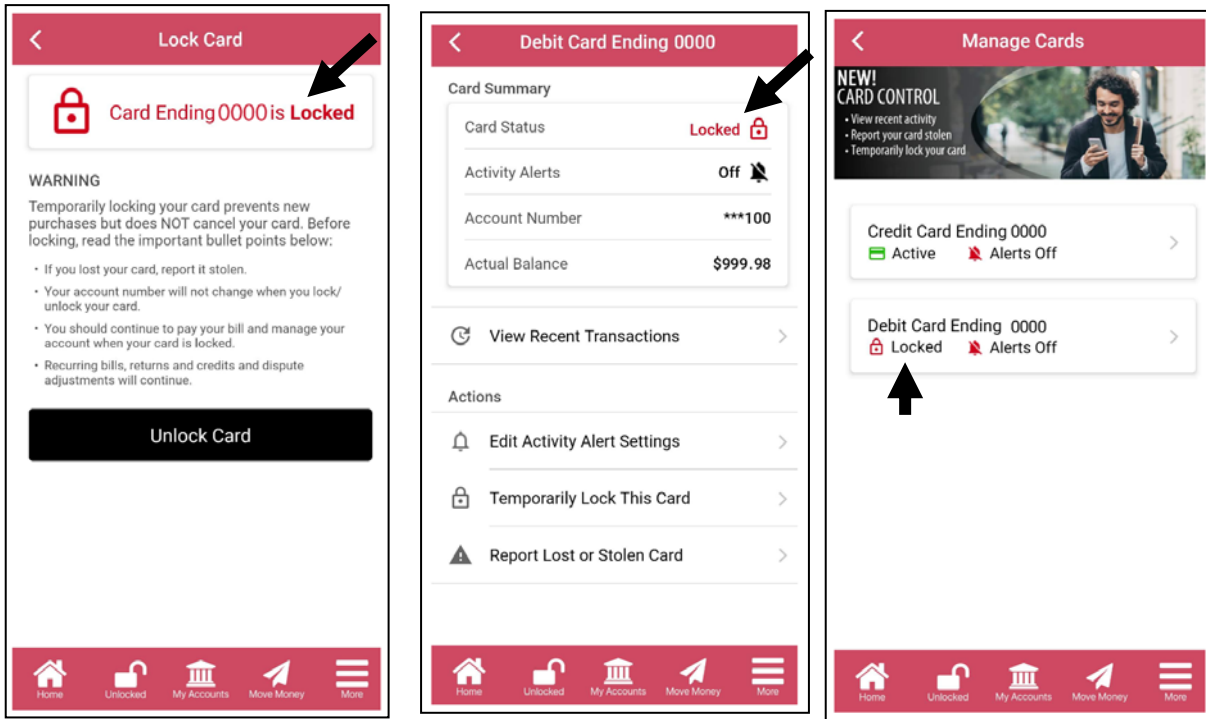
Lock Card

Card Ending 0000 is Locked

WARNING

Temporarily locking your card prevents new purchases but does NOT cancel your card. Before locking, read the important bullet points below:

- If you lost your card, report it stolen.
- Your account number will not change when you lock/ unlock your card.
- You should continue to pay your bill and manage your account when your card is locked.
- Recurring bills, returns and credits and dispute adjustments will continue.

Unlock Card

Home Unlocked My Accounts Move Money More

Debit Card Ending 0000

Card Summary

| Card Status | Locked |
|---|---|
| Activity Alerts | Off |
| Account Number | ***100 |
| Actual Balance | $999.98 |

View Recent Transactions

Actions

Edit Activity Alert Settings

Temporarily Lock This Card

Report Lost or Stolen Card

Home Unlocked My Accounts Move Money More

Manage Cards

NEW!
CARD CONTROL
• View recent activity
• Report your card stolen
• Temporarily lock your card

Credit Card Ending 0000
Active Alerts Off

Debit Card Ending 0000
Locked Alerts Off

Home Unlocked My Accounts Move Money More